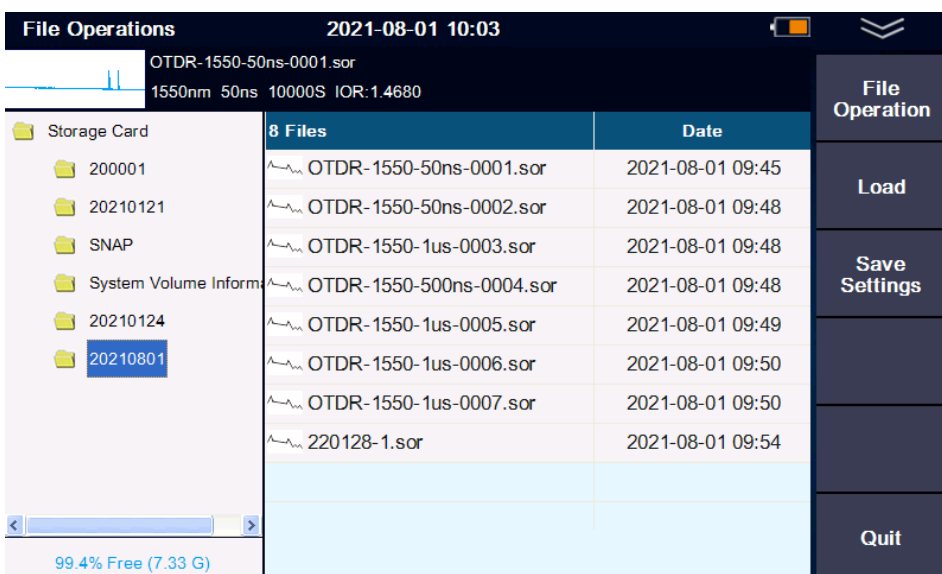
File Operations 2021-08-01 10:03

OTDR-1550-50ns-0001.sor
1550nm 50ns 10000S IOR:1.4680

File Operation

Load

Save Settings

Quit

Storage Card
200001
20210121
SNAP
System Volume Informa
20210124
20210801

99.4% Free (7.33 G)

| 8 Files | Date |
|---|---|
| OTDR-1550-50ns-0001.sor | 2021-08-01 09:45 |
| OTDR-1550-50ns-0002.sor | 2021-08-01 09:48 |
| OTDR-1550-1us-0003.sor | 2021-08-01 09:48 |
| OTDR-1550-500ns-0004.sor | 2021-08-01 09:48 |
| OTDR-1550-1us-0005.sor | 2021-08-01 09:49 |
| OTDR-1550-1us-0006.sor | 2021-08-01 09:50 |
| OTDR-1550-1us-0007.sor | 2021-08-01 09:50 |
| 220128-1.sor | 2021-08-01 09:54 |